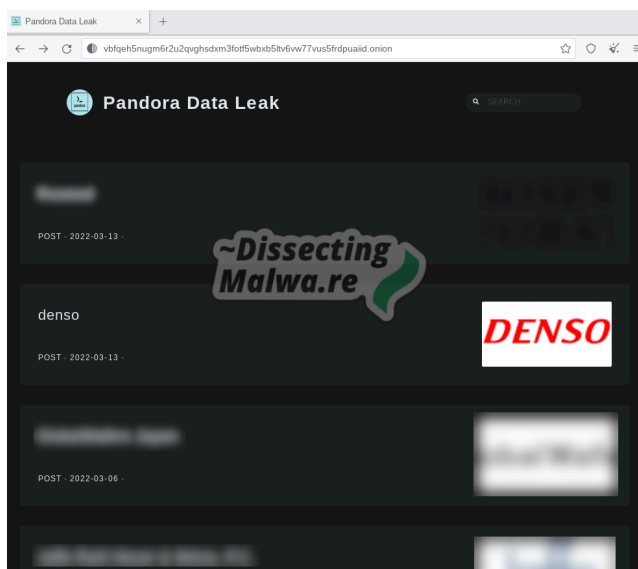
Pandora Data Leak ×   +

vbfqeh5nugm6r2u2qvghsdxm3fotf5wbxb5ltv6vw77vus5frdpuaiid.onion

Pandora Data Leak

SEARCH

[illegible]

POST · 2022-03-13 ·

~Dissecting
Malwa.re

denso

POST · 2022-03-13 ·

DENSO

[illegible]

POST · 2022-03-06 ·

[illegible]